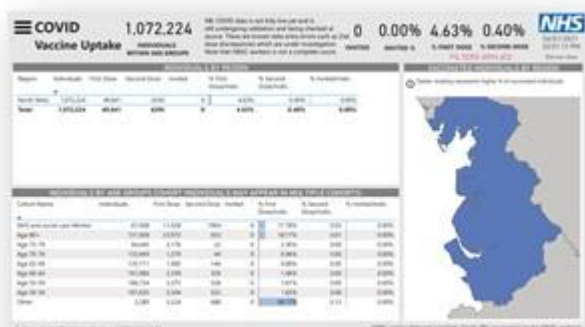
COVID Vaccine Uptake

1,072,224 INDIVIDUALS WITHIN NHS GROUPS

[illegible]

0 INVITED

0.00% INVITED %

4.63% % FIRST DOSE

0.40% % SECOND DOSE

FILTERS APPLIED

NHS

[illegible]

| Region | Individuals | First Dose | Second Dose | Invited | % First Dose/Indiv | % Second Dose/Indiv | % Invited/Indiv |
|---|---|---|---|---|---|---|---|
| North West | 1,072,224 | 49,641 | 4,270 | 0 | 4.63% | 0.40% | 0.00% |
| Total | 1,072,224 | 49,641 | 4,270 | 0 | 4.63% | 0.40% | 0.00% |

INDIVIDUALS BY AGE GROUPS/ COHORT (INDIVIDUALS MAY APPEAR IN MULTIPLE COHORTS)

| Cohort Name | Individuals | First Dose | Second Dose | Invited | % First Dose/Indiv | % Second Dose/Indiv | % Invited/Indiv |
|---|---|---|---|---|---|---|---|
| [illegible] | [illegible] | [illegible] | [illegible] | 0 | 17.18% | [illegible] | 0.00% |
| Age 80+ | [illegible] | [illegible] | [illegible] | 0 | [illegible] | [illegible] | 0.00% |
| Age 75-79 | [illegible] | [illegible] | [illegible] | 0 | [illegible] | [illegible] | 0.00% |
| Age 70-74 | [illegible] | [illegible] | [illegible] | 0 | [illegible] | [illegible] | 0.00% |
| Age 65-69 | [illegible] | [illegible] | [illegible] | 0 | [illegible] | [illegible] | 0.00% |
| Age 60-64 | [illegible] | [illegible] | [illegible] | 0 | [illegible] | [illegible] | 0.00% |
| Age 55-59 | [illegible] | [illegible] | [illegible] | 0 | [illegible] | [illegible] | 0.00% |
| Age 50-54 | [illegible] | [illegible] | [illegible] | 0 | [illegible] | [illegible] | 0.00% |
| Other | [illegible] | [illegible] | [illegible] | 0 | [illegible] | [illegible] | 0.00% |

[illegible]